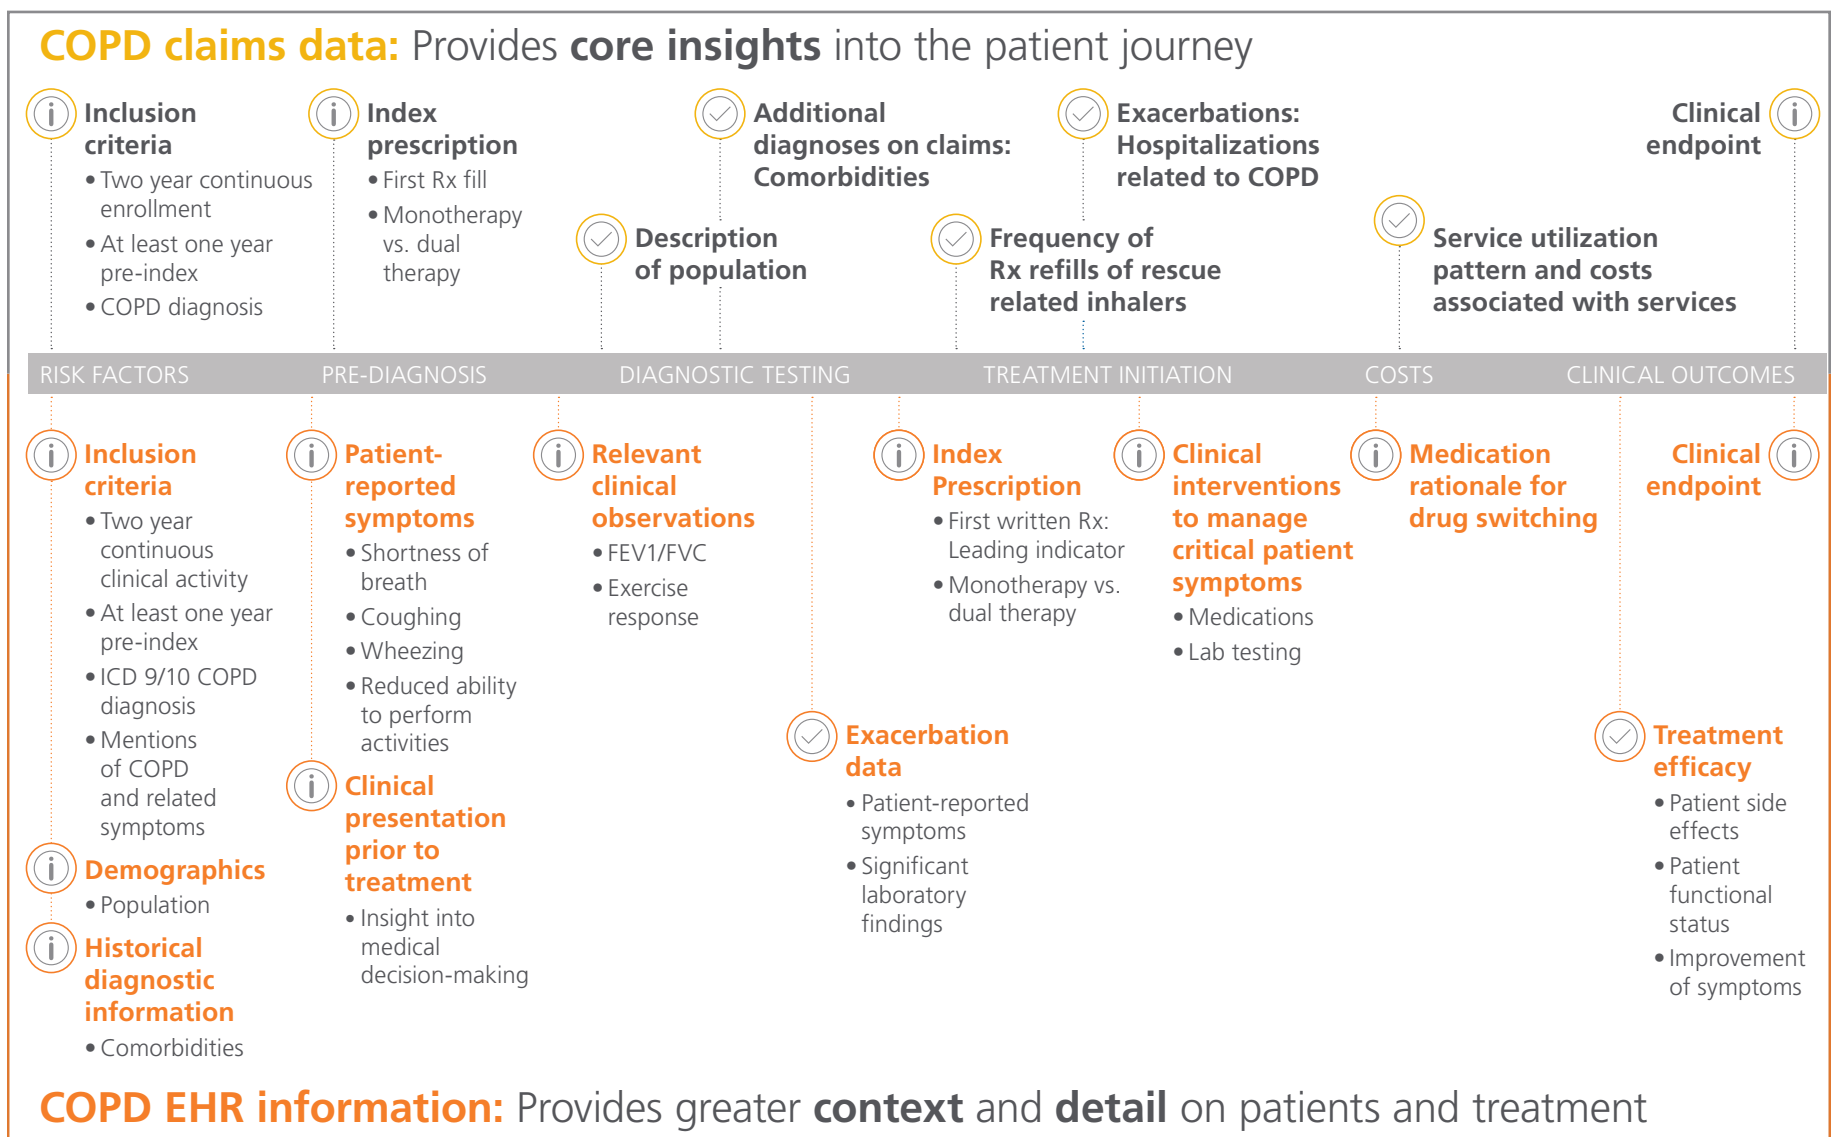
COPD claims data: Provides core insights into the patient journey

Inclusion criteria
• Two year continuous enrollment
• At least one year pre-index
• COPD diagnosis

Index prescription
• First Rx fill
• Monotherapy vs. dual therapy

Additional diagnoses on claims: Comorbidities

Description of population

Exacerbations: Hospitalizations related to COPD

Frequency of Rx refills of rescue related inhalers

Clinical endpoint

Service utilization pattern and costs associated with services

RISK FACTORS PRE-DIAGNOSIS DIAGNOSTIC TESTING TREATMENT INITIATION COSTS CLINICAL OUTCOMES

Inclusion criteria
• Two year continuous clinical activity
• At least one year pre-index
• ICD 9/10 COPD diagnosis
• Mentions of COPD and related symptoms

Demographics
• Population

Historical diagnostic information
• Comorbidities

Patient-reported symptoms
• Shortness of breath
• Coughing
• Wheezing
• Reduced ability to perform activities

Clinical presentation prior to treatment
• Insight into medical decision-making

Relevant clinical observations
• FEV1/FVC
• Exercise response

Exacerbation data
• Patient-reported symptoms
• Significant laboratory findings

Index Prescription
• First written Rx: Leading indicator
• Monotherapy vs. dual therapy

Clinical interventions to manage critical patient symptoms
• Medications
• Lab testing

Medication rationale for drug switching

Clinical endpoint

Treatment efficacy
• Patient side effects
• Patient functional status
• Improvement of symptoms

COPD EHR information: Provides greater context and detail on patients and treatment